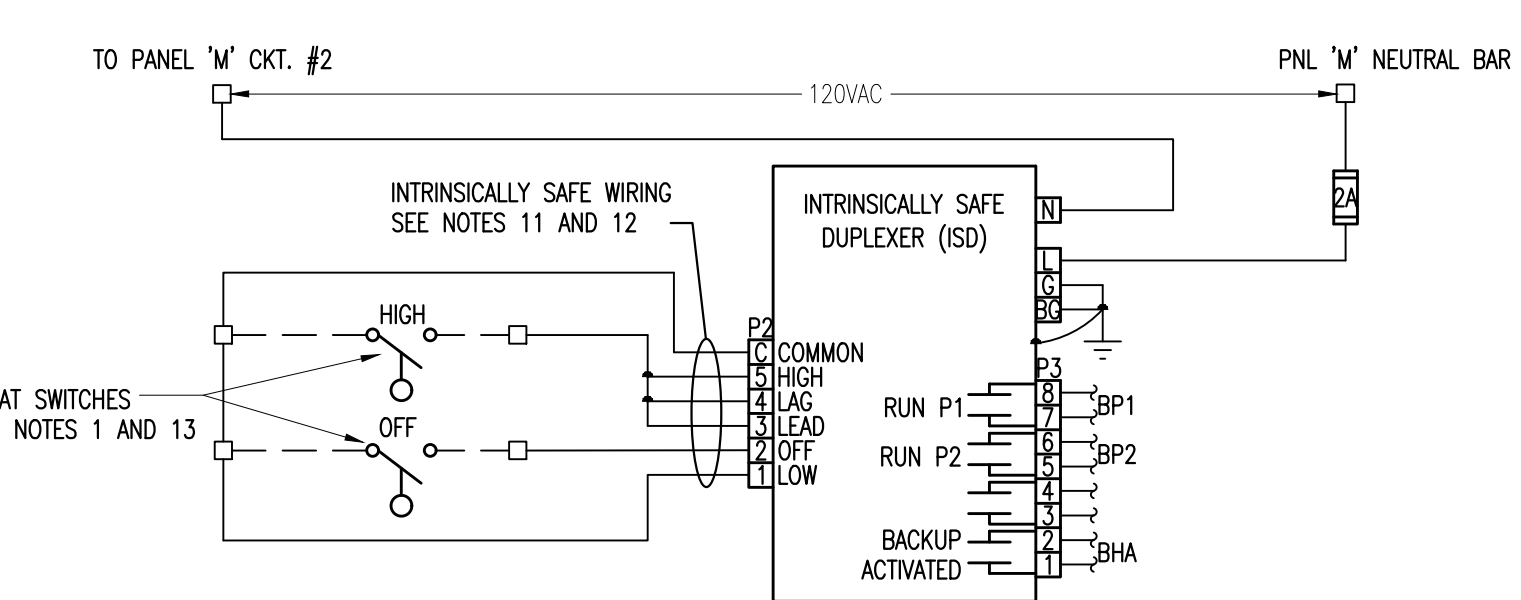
TO PANEL 'M' CKT. #2

PNL 'M' NEUTRAL BAR

120VAC

2A

INTRINSICALLY SAFE WIRING
SEE NOTES 11 AND 12

INTRINSICALLY SAFE
DUPLEXER (ISD)

N
L
G
BG

HIGH

OFF

AT SWITCHES
NOTES 1 AND 13

P2
C COMMON
5 HIGH
4 LAG
3 LEAD
2 OFF
1 LOW

P3
RUN P1
RUN P2
BACKUP
ACTIVATED
8
7
6
5
4
3
2
1
BP1
BP2
BHA